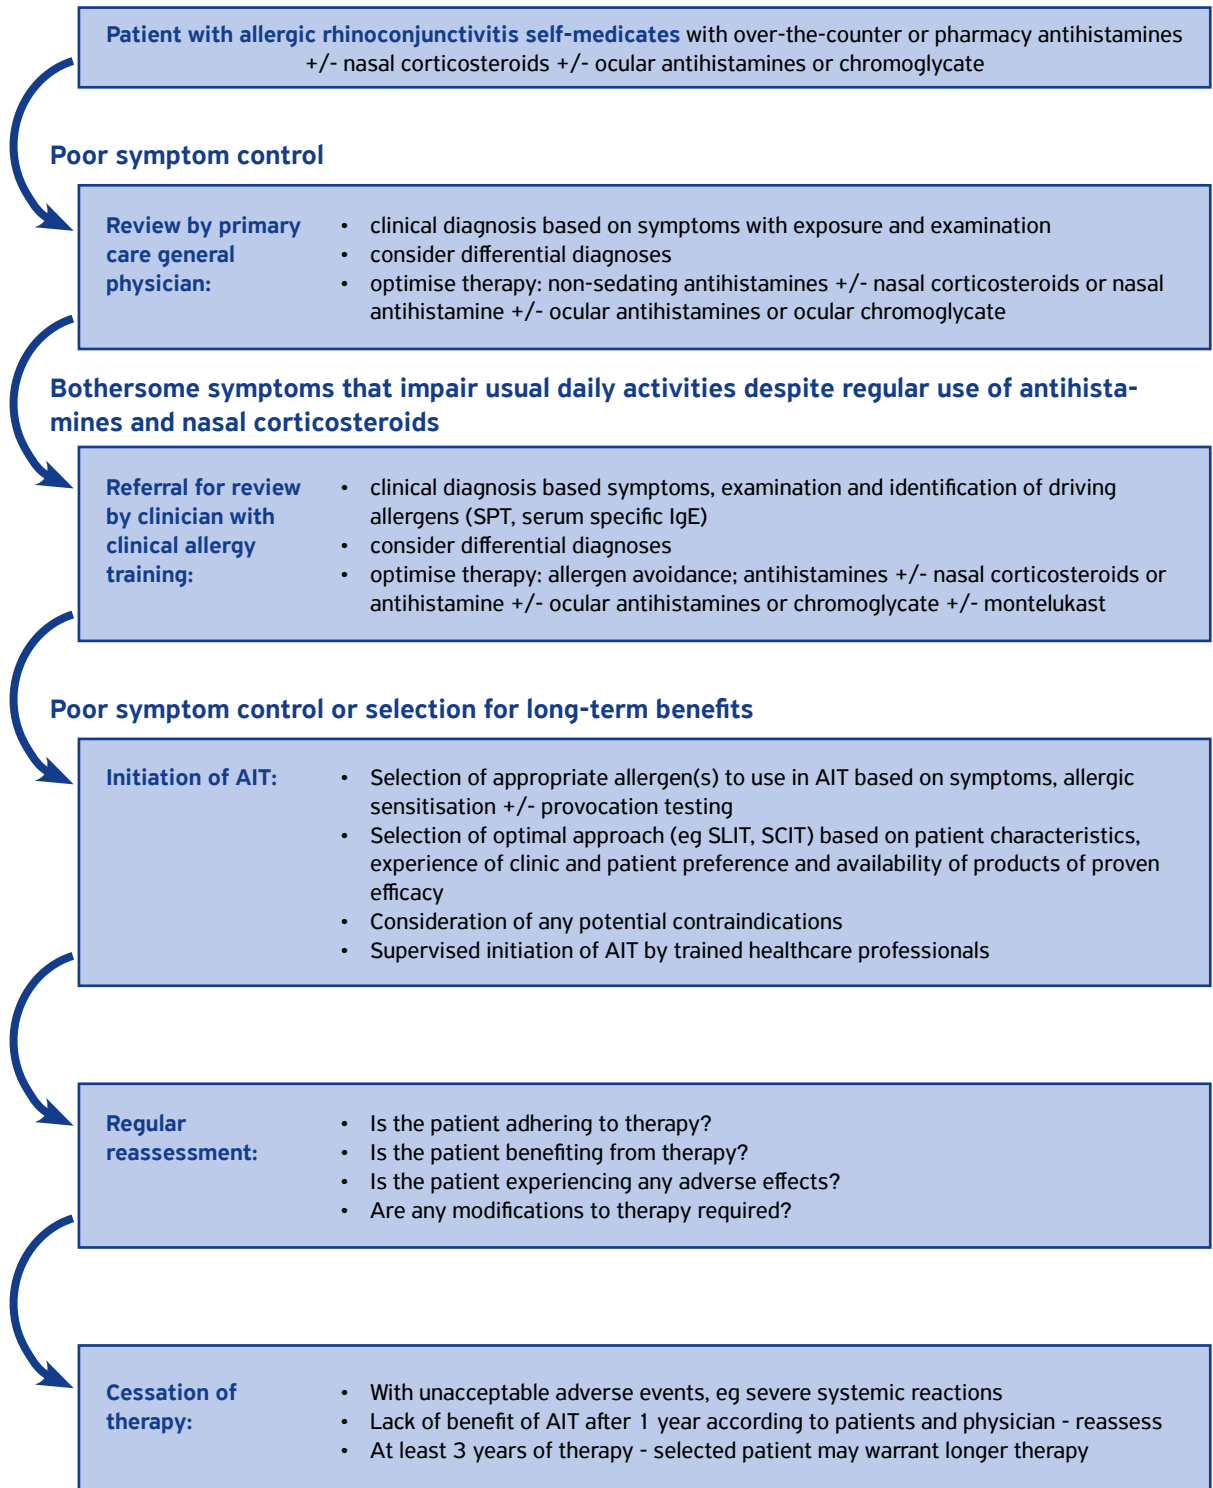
Patient with allergic rhinoconjunctivitis self-medicates with over-the-counter or pharmacy antihistamines +/- nasal corticosteroids +/- ocular antihistamines or chromoglycate

Poor symptom control

Review by primary care general physician:

- clinical diagnosis based on symptoms with exposure and examination
- consider differential diagnoses
- optimise therapy: non-sedating antihistamines +/- nasal corticosteroids or nasal antihistamine +/- ocular antihistamines or ocular chromoglycate

Bothersome symptoms that impair usual daily activities despite regular use of antihistamines and nasal corticosteroids

Referral for review by clinician with clinical allergy training:

- clinical diagnosis based symptoms, examination and identification of driving allergens (SPT, serum specific IgE)
- consider differential diagnoses
- optimise therapy: allergen avoidance; antihistamines +/- nasal corticosteroids or antihistamine +/- ocular antihistamines or chromoglycate +/- montelukast

Poor symptom control or selection for long-term benefits

Initiation of AIT:

- Selection of appropriate allergen(s) to use in AIT based on symptoms, allergic sensitisation +/- provocation testing
- Selection of optimal approach (eg SLIT, SCIT) based on patient characteristics, experience of clinic and patient preference and availability of products of proven efficacy
- Consideration of any potential contraindications
- Supervised initiation of AIT by trained healthcare professionals

Regular reassessment:

- Is the patient adhering to therapy?
- Is the patient benefiting from therapy?
- Is the patient experiencing any adverse effects?
- Are any modifications to therapy required?

Cessation of therapy:

- With unacceptable adverse events, eg severe systemic reactions
- Lack of benefit of AIT after 1 year according to patients and physician - reassess
- At least 3 years of therapy - selected patient may warrant longer therapy